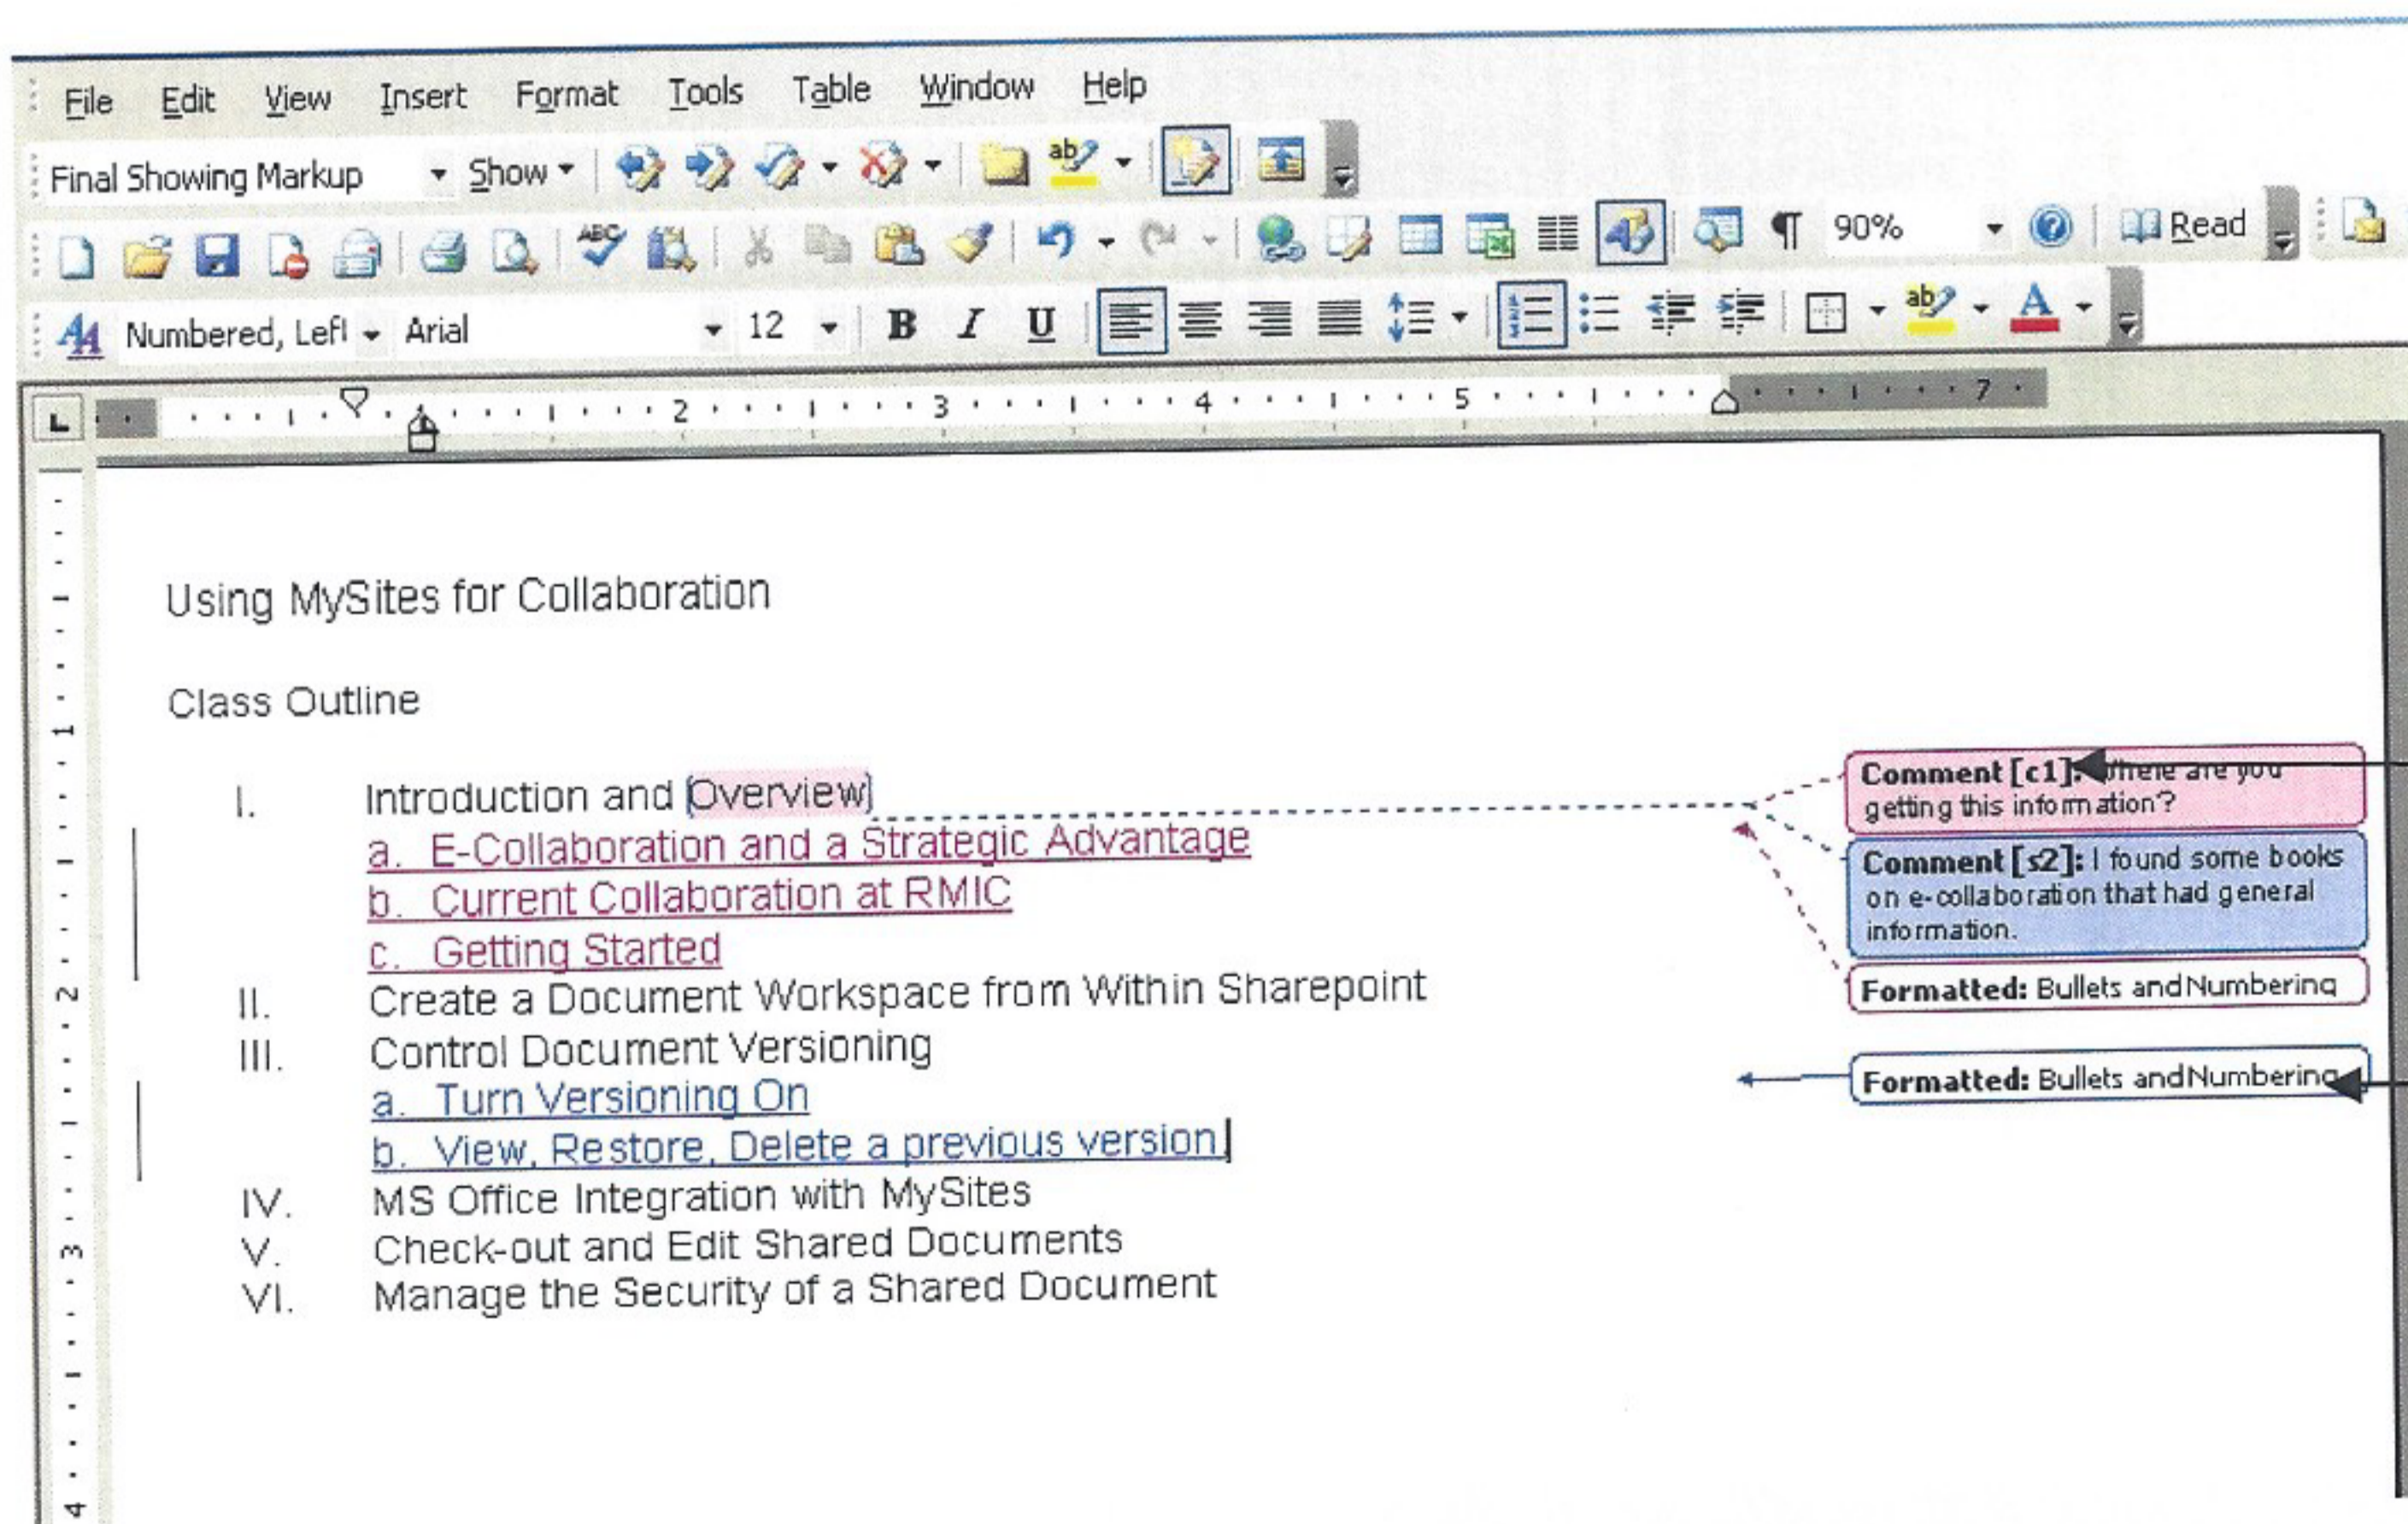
File Edit View Insert Format Tools Table Window Help

Final Showing Markup Show

90% Read

Numbered, Left Arial 12 B I U

2 3 4 5 7

1 2 3 4

Using MySites for Collaboration

Class Outline

I. Introduction and Overview
a. E-Collaboration and a Strategic Advantage
b. Current Collaboration at RMIC
c. Getting Started
II. Create a Document Workspace from Within Sharepoint
III. Control Document Versioning
a. Turn Versioning On
b. View, Restore, Delete a previous version
IV. MS Office Integration with MySites
V. Check-out and Edit Shared Documents
VI. Manage the Security of a Shared Document

Comment [c1]: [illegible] getting this information?

Comment [s2]: I found some books on e-collaboration that had general information.

Formatted: Bullets and Numbering

Formatted: Bullets and Numbering